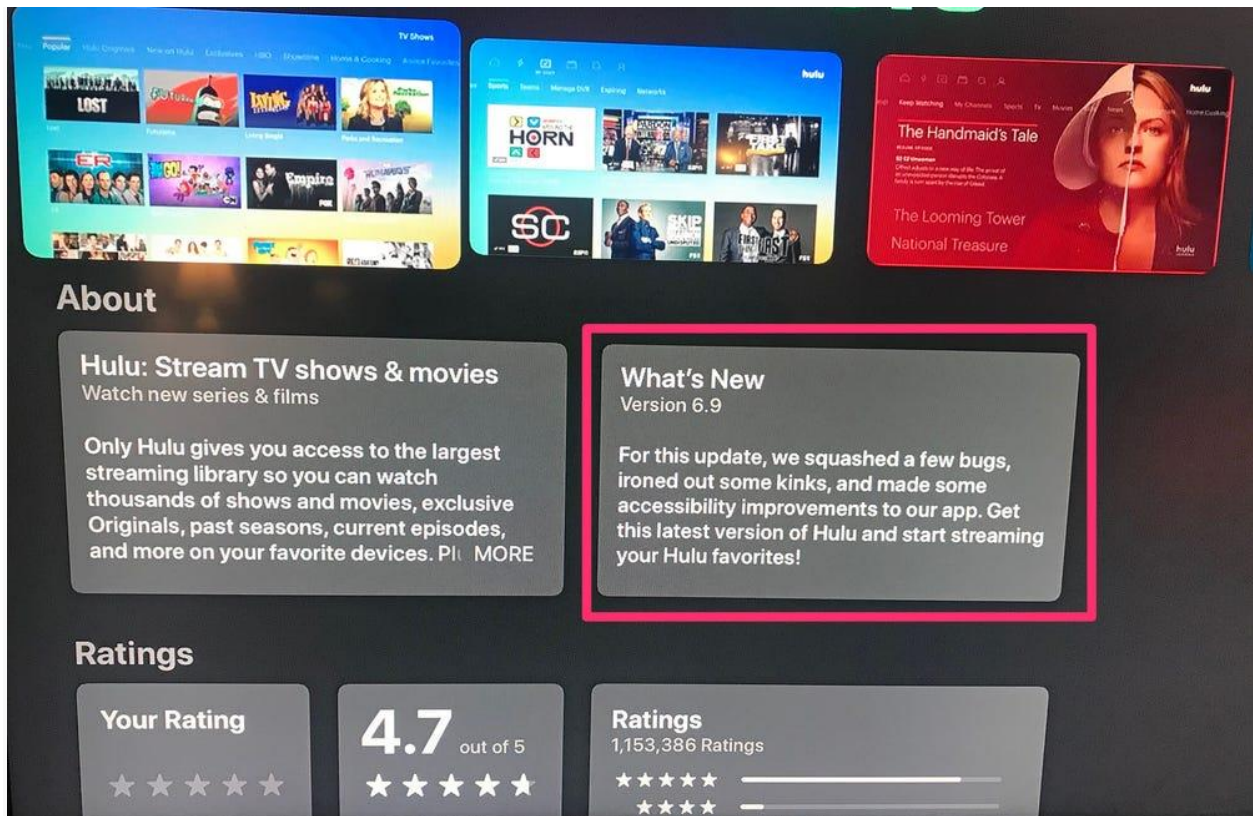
TV Shows

Popular Hulu Originals New on Hulu Exclusives HBO Showtime Home & Cooking

LOST

Lost Futurama Living Single Parks and Recreation

Empire

hulu

Sports Teams Manage DVR Exploring Networks

HORN

SC

SKIP

hulu

Keep Watching My Channels Sports TV Movies News Home Cooking

The Handmaid's Tale

The Looming Tower

National Treasure

hulu

About

Hulu: Stream TV shows & movies
Watch new series & films

Only Hulu gives you access to the largest streaming library so you can watch thousands of shows and movies, exclusive Originals, past seasons, current episodes, and more on your favorite devices. Pl MORE

What's New
Version 6.9

For this update, we squashed a few bugs, ironed out some kinks, and made some accessibility improvements to our app. Get this latest version of Hulu and start streaming your Hulu favorites!

Ratings

Your Rating

4.7 out of 5

Ratings
1,153,386 Ratings